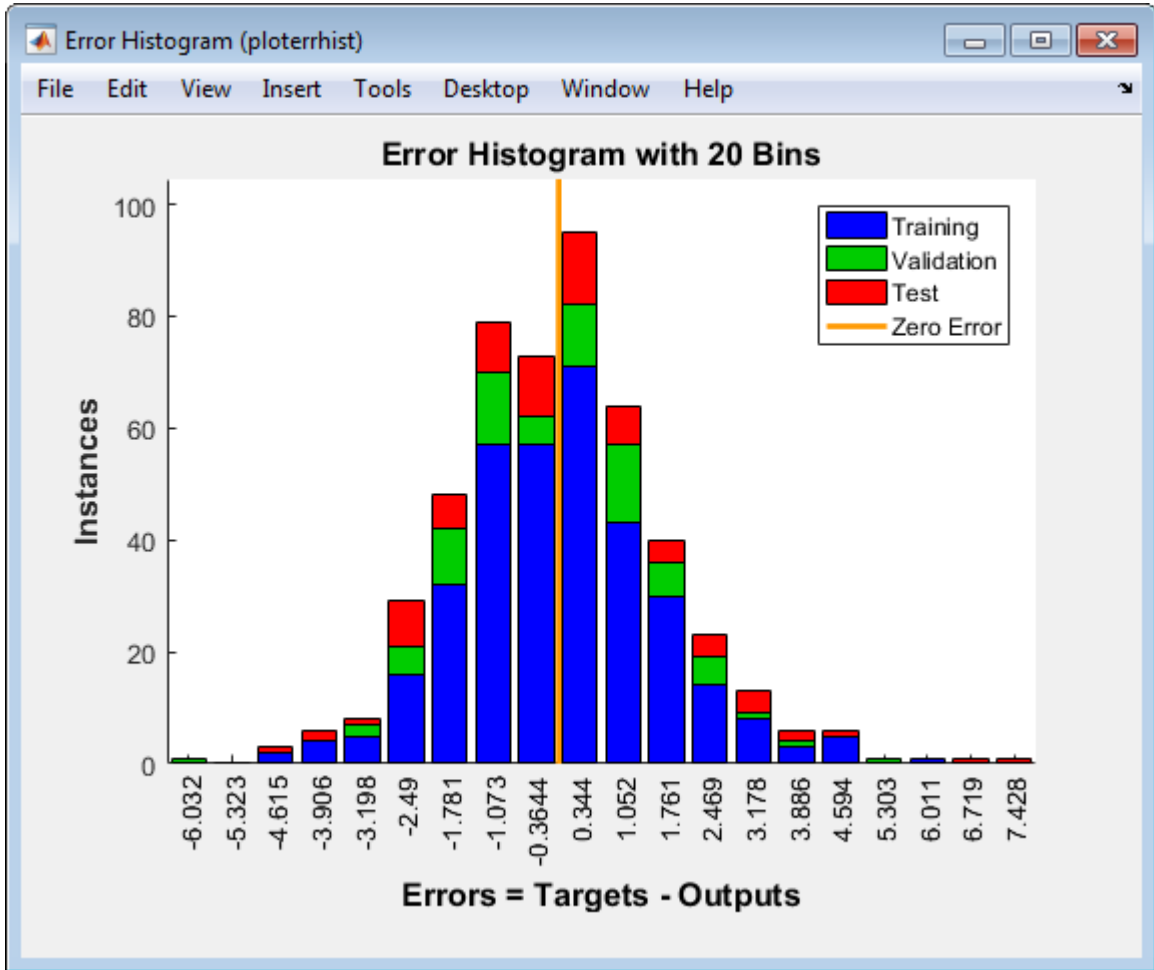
Error Histogram (ploterrhist)

File Edit View Insert Tools Desktop Window Help

Error Histogram with 20 Bins

Training
Validation
Test
Zero Error

Instances

100
80
60
40
20
0

-6.032 -5.323 -4.615 -3.906 -3.198 -2.49 -1.781 -1.073 -0.3644 0.344 1.052 1.761 2.469 3.178 3.886 4.594 5.303 6.011 6.719 7.428

Errors = Targets - Outputs